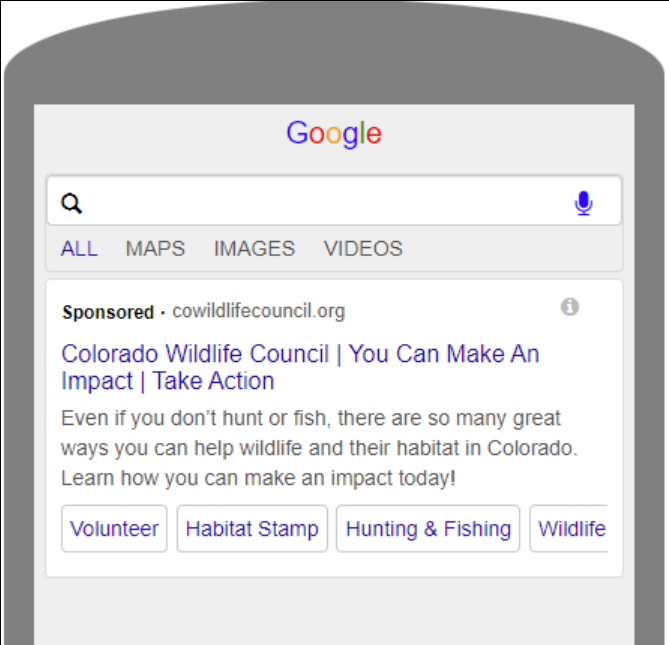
Google

ALL MAPS IMAGES VIDEOS

Sponsored · cowildlifecouncil.org

Colorado Wildlife Council | You Can Make An Impact | Take Action

Even if you don't hunt or fish, there are so many great ways you can help wildlife and their habitat in Colorado. Learn how you can make an impact today!

Volunteer Habitat Stamp Hunting & Fishing Wildlife